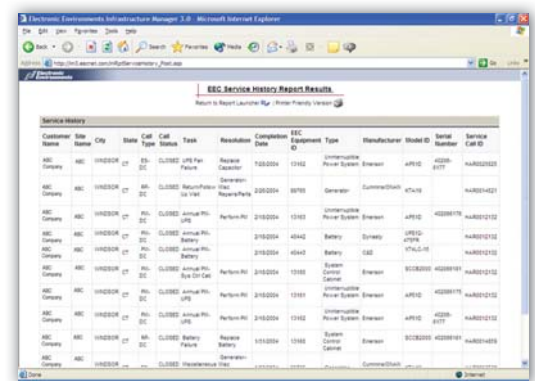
Electronic Environments Infrastructure Manager 3.0 - Microsoft Internet Explorer

File Edit View Favorites Tools Help

Back Search Favorites Media

Address http://eei3.eeinet.com/infM/ServiceHistory_Rslt.asp

Go Links

Electronic Environments

EEC Service History Report Results

Return to Report Launcher | Printer Friendly Version

Service History

| Customer Name | Site Name | City | State | Call Type | Call Status | Task | Resolution | Completion Date | EEC Equipment ID | Type | Manufacturer | Model ID | Serial Number | Service Call ID |
|---|---|---|---|---|---|---|---|---|---|---|---|---|---|---|
| ABC Company | ABC | WINDSOR | CT | ES-DC | CLOSED | UPS Fan Failure | Replace Capacitor | 7/20/2004 | 13162 | Uninterruptible Power System | Emerson | AP510 | 402085-0177 | NAR0025025 |
| ABC Company | ABC | WINDSOR | CT | AR-DC | CLOSED | Return/Follow Up Visit | Generator-Visit Repairs/Parts | 2/26/2004 | 59755 | Generator | Cummins/Onan | KTA19 | | NAR0014521 |
| ABC Company | ABC | WINDSOR | CT | PM-DC | CLOSED | Annual PM-UPS | Perform PM | 2/18/2004 | 13163 | Uninterruptible Power System | Emerson | AP510 | 402085175 | NAR0012132 |
| ABC Company | ABC | WINDSOR | CT | PM-DC | CLOSED | Annual PM-Battery | | 2/18/2004 | 40442 | Battery | Dynasty | UPS12-475FR | | NAR0012132 |
| ABC Company | ABC | WINDSOR | CT | PM-DC | CLOSED | Annual PM-Battery | | 2/18/2004 | 40443 | Battery | C&D | XTALC-15 | | NAR0012132 |
| ABC Company | ABC | WINDSOR | CT | PM-DC | CLOSED | Annual PM-Sys Ctrl Cab | Perform PM | 2/18/2004 | 13165 | System Control Cabinet | Emerson | SCC82000 | 402085181 | NAR0012132 |
| ABC Company | ABC | WINDSOR | CT | PM-DC | CLOSED | Annual PM-UPS | Perform PM | 2/18/2004 | 13161 | Uninterruptible Power System | Emerson | AP510 | 402085175 | NAR0012132 |
| ABC Company | ABC | WINDSOR | CT | PM-DC | CLOSED | Annual PM-UPS | Perform PM | 2/18/2004 | 13162 | Uninterruptible Power System | Emerson | AP510 | 402085-0177 | NAR0012132 |
| ABC Company | ABC | WINDSOR | CT | AR-DC | CLOSED | Battery Failure | Replace Battery | 1/31/2004 | 13165 | System Control Cabinet | Emerson | SCC82000 | 402085181 | NAR0014859 |
| ABC Company | ABC | WINDSOR | CT | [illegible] | CLOSED | Miscellaneous | Generator-Visit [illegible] | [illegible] | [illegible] | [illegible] | Cummins/Onan | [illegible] | | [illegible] |

Done

Internet